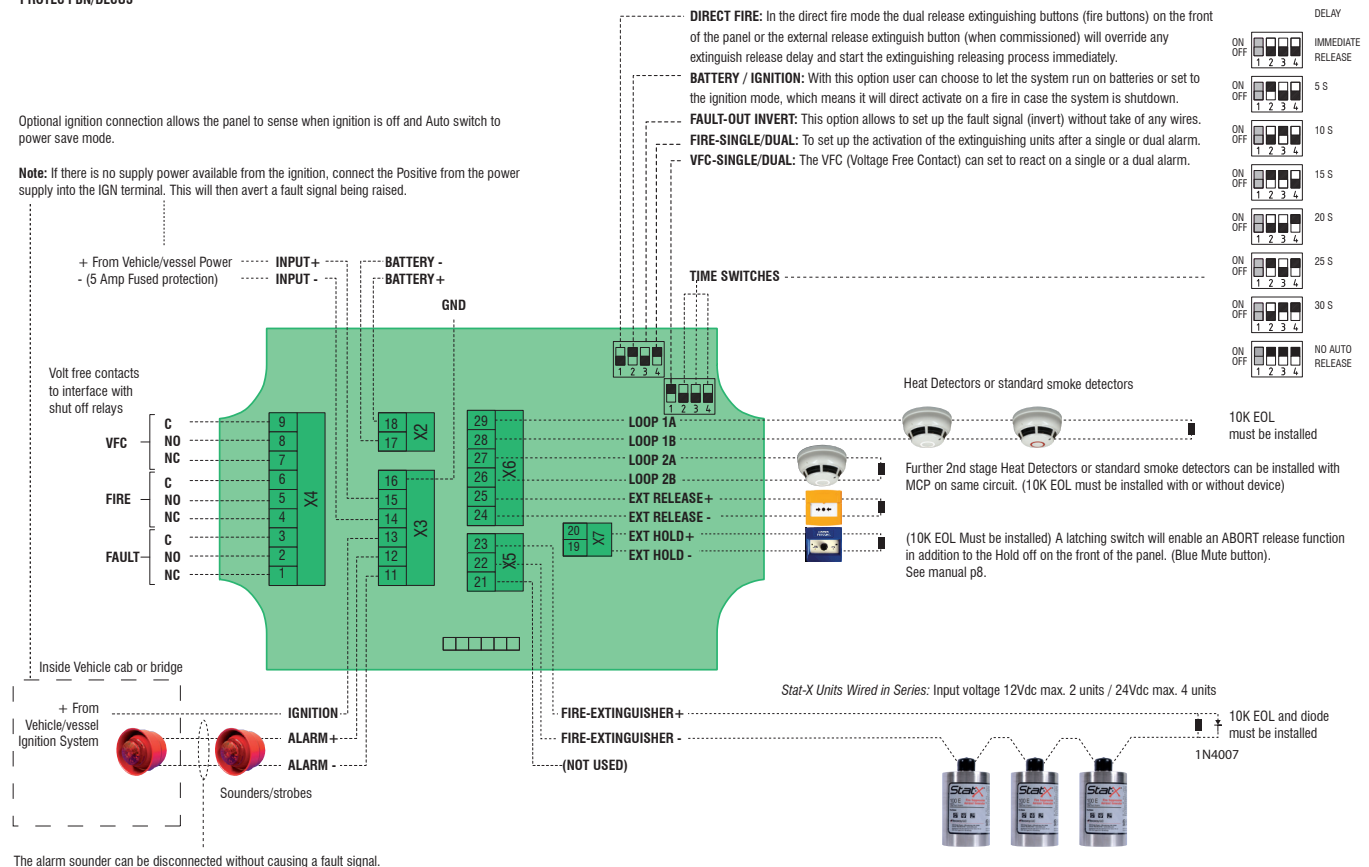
PROTEC FDN/DL6UU

DIRECT FIRE: In the direct fire mode the dual release extinguishing buttons (fire buttons) on the front of the panel or the external release extinguish button (when commissioned) will override any extinguish release delay and start the extinguishing releasing process immediately.

BATTERY / IGNITION: With this option user can choose to let the system run on batteries or set to the ignition mode, which means it will direct activate on a fire in case the system is shutdown.

FAULT-OUT INVERT: This option allows to set up the fault signal (invert) without take of any wires.

FIRE-SINGLE/DUAL: To set up the activation of the extinguishing units after a single or dual alarm.

VFC-SINGLE/DUAL: The VFC (Voltage Free Contact) can set to react on a single or a dual alarm.

DELAY

| | | |
|---|---|---|
| ON OFF | 1 2 3 4 | IMMEDIATE RELEASE |
| ON OFF | 1 2 3 4 | 5 S |
| ON OFF | 1 2 3 4 | 10 S |
| ON OFF | 1 2 3 4 | 15 S |
| ON OFF | 1 2 3 4 | 20 S |
| ON OFF | 1 2 3 4 | 25 S |
| ON OFF | 1 2 3 4 | 30 S |
| ON OFF | 1 2 3 4 | NO AUTO RELEASE |

Optional ignition connection allows the panel to sense when ignition is off and Auto switch to power save mode.

Note: If there is no supply power available from the ignition, connect the Positive from the power supply into the IGN terminal. This will then avert a fault signal being raised.

+ From Vehicle/vessel Power
- (5 Amp Fused protection)
INPUT+
INPUT -
BATTERY -
BATTERY+
GND
TIME SWITCHES

1 2 3 4
1 2 3 4

Volt free contacts to interface with shut off relays

VFC C NO NC
FIRE C NO NC
FAULT C NO NC

9 8 7 6 5 4 3 2 1 X4
18 17 X2
16 15 14 13 12 11 X3
29 28 27 26 25 24 X6
23 22 21 X5
20 19 X7

LOOP 1A
LOOP 1B
LOOP 2A
LOOP 2B
EXT RELEASE+
EXT RELEASE -
EXT HOLD+
EXT HOLD -

Heat Detectors or standard smoke detectors

10K EOL must be installed

Further 2nd stage Heat Detectors or standard smoke detectors can be installed with MCP on same circuit. (10K EOL must be installed with or without device)

(10K EOL Must be installed) A latching switch will enable an ABORT release function in addition to the Hold off on the front of the panel. (Blue Mute button). See manual p8.

Inside Vehicle cab or bridge

+ From Vehicle/vessel Ignition System

IGNITION
ALARM+
ALARM -

Sounders/strobes

Stat-X Units Wired in Series: Input voltage 12Vdc max. 2 units / 24Vdc max. 4 units

FIRE-EXTINGUISHER+
FIRE-EXTINGUISHER -
(NOT USED)

10K EOL and diode must be installed
1N4007

Stat-X Stat-X Stat-X

The alarm sounder can be disconnected without causing a fault signal.